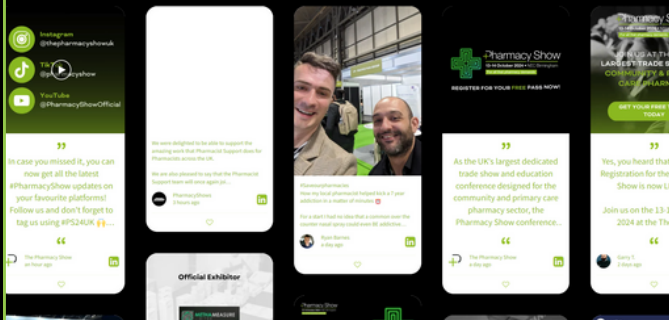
Instagram
@thepharmacyshowuk

TikTok
@pharmacyshow

YouTube
@PharmacyShowOfficial

"

In case you missed it, you can now get all the latest #PharmacyShow updates on your favourite platforms! Follow us and don't forget to tag us using #PS24UK 🙌

"

The Pharmacy Show
an hour ago

We were delighted to be able to support the amazing work that Pharmacist Support does for Pharmacists across the UK.

We are proud to say that the Pharmacist Support team will once again jo...

PharmacyShow
2 hours ago

Official Exhibitor

#loveourpharmacies
How my local pharmacist helped kick a 7-year addiction in a matter of minutes

I'm a don't had no idea that a common over the counter nasal spray could even BE addictive...

Ryan Barnes
a day ago

Pharmacy Show

Pharmacy Show
13-14 October 2024 • NEC Birmingham

REGISTER FOR YOUR FREE PASS NOW!

"

As the UK's largest dedicated trade show and education conference designed for the community and primary care pharmacy sector, the Pharmacy Show conference is designed...

"

The Pharmacy Show
a day ago

Pharmacy Show

JOIN US AT THE LARGEST TRADE SHOW COMMUNITY & PRIMARY CARE PHARMACY

GET YOUR FREE TICKET TODAY

"

Yes, you heard that Registration for the Show is now L

Join us on the 13-1 2024 at The

Garry C.
a day ago